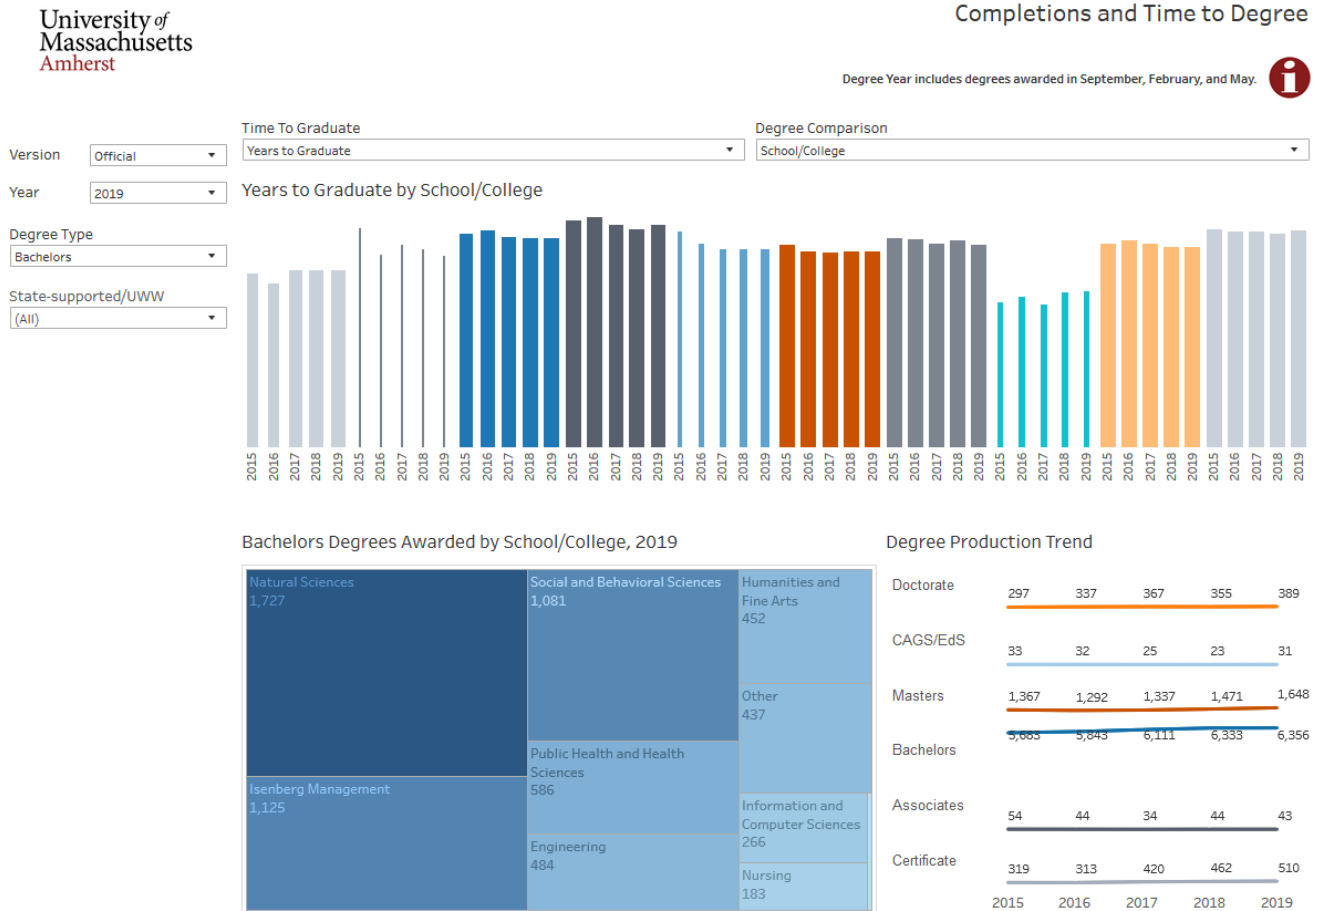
University of Massachusetts Amherst

Completions and Time to Degree

Degree Year includes degrees awarded in September, February, and May.

Version
Official

Year
2019

Degree Type
Bachelors

State-supported/UWW
(All)

Time To Graduate
Years to Graduate

Degree Comparison
School/College

Years to Graduate by School/College

2015 2016 2017 2018 2019 2015 2016 2017 2018 2019 2015 2016 2017 2018 2019 2015 2016 2017 2018 2019 2015 2016 2017 2018 2019 2015 2016 2017 2018 2019 2015 2016 2017 2018 2019 2015 2016 2017 2018 2019 2015 2016 2017 2018 2019 2015 2016 2017 2018 2019

Bachelors Degrees Awarded by School/College, 2019

Natural Sciences
1,727

Social and Behavioral Sciences
1,081

Humanities and Fine Arts
452

Other
437

Public Health and Health Sciences
586

Isenberg Management
1,125

Information and Computer Sciences
266

Engineering
484

Nursing
183

Degree Production Trend

| | 2015 | 2016 | 2017 | 2018 | 2019 |
|---|---|---|---|---|---|
| Doctorate | 297 | 337 | 367 | 355 | 389 |
| CAGS/EdS | 33 | 32 | 25 | 23 | 31 |
| Masters | 1,367 | 1,292 | 1,337 | 1,471 | 1,648 |
| Bachelors | 5,683 | 5,843 | 6,111 | 6,333 | 6,356 |
| Associates | 54 | 44 | 34 | 44 | 43 |
| Certificate | 319 | 313 | 420 | 462 | 510 |